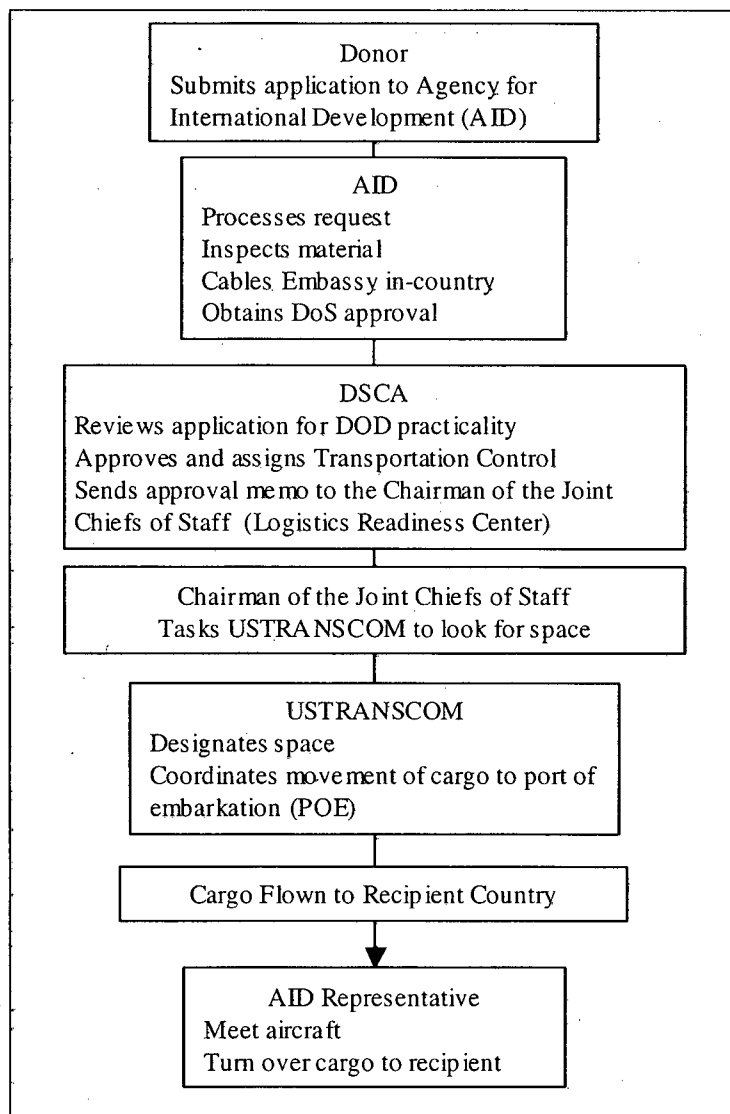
Donor
Submits application to Agency for International Development (AID)

AID
Processes request
Inspects material
Cables Embassy in-country
Obtains DoS approval

DSCA
Reviews application for DOD practicality
Approves and assigns Transportation Control
Sends approval memo to the Chairman of the Joint Chiefs of Staff (Logistics Readiness Center)

Chairman of the Joint Chiefs of Staff
Tasks USTRANSCOM to look for space

USTRANSCOM
Designates space
Coordinates movement of cargo to port of embarkation (POE)

Cargo Flown to Recipient Country

AID Representative
Meet aircraft
Turn over cargo to recipient